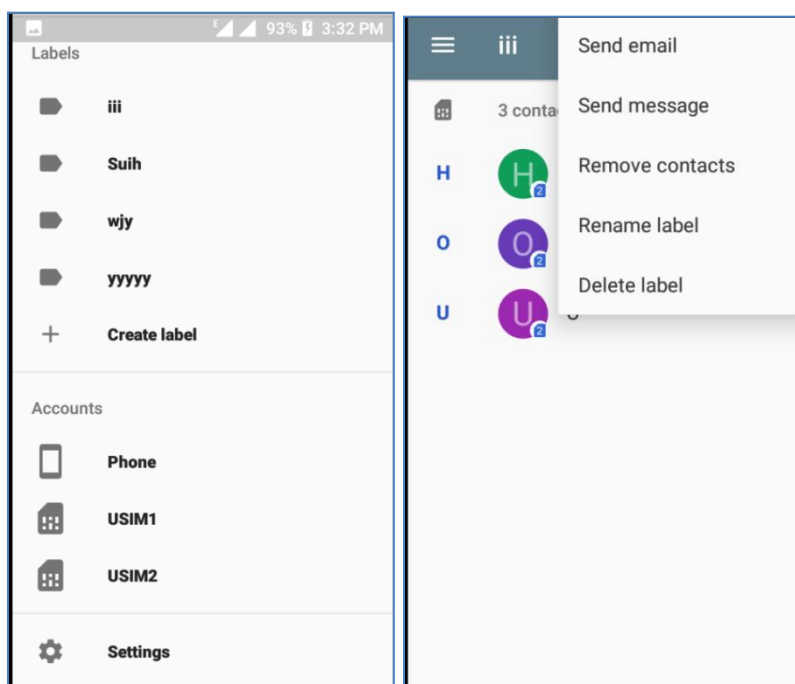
E 93% 3:32 PM

Labels

iii

Suih

wjy

yyyyy

+ Create label

Accounts

Phone

USIM1

USIM2

Settings

iii

3 conta

H H 2

O O 2

U U 2

Send email

Send message

Remove contacts

Rename label

Delete label